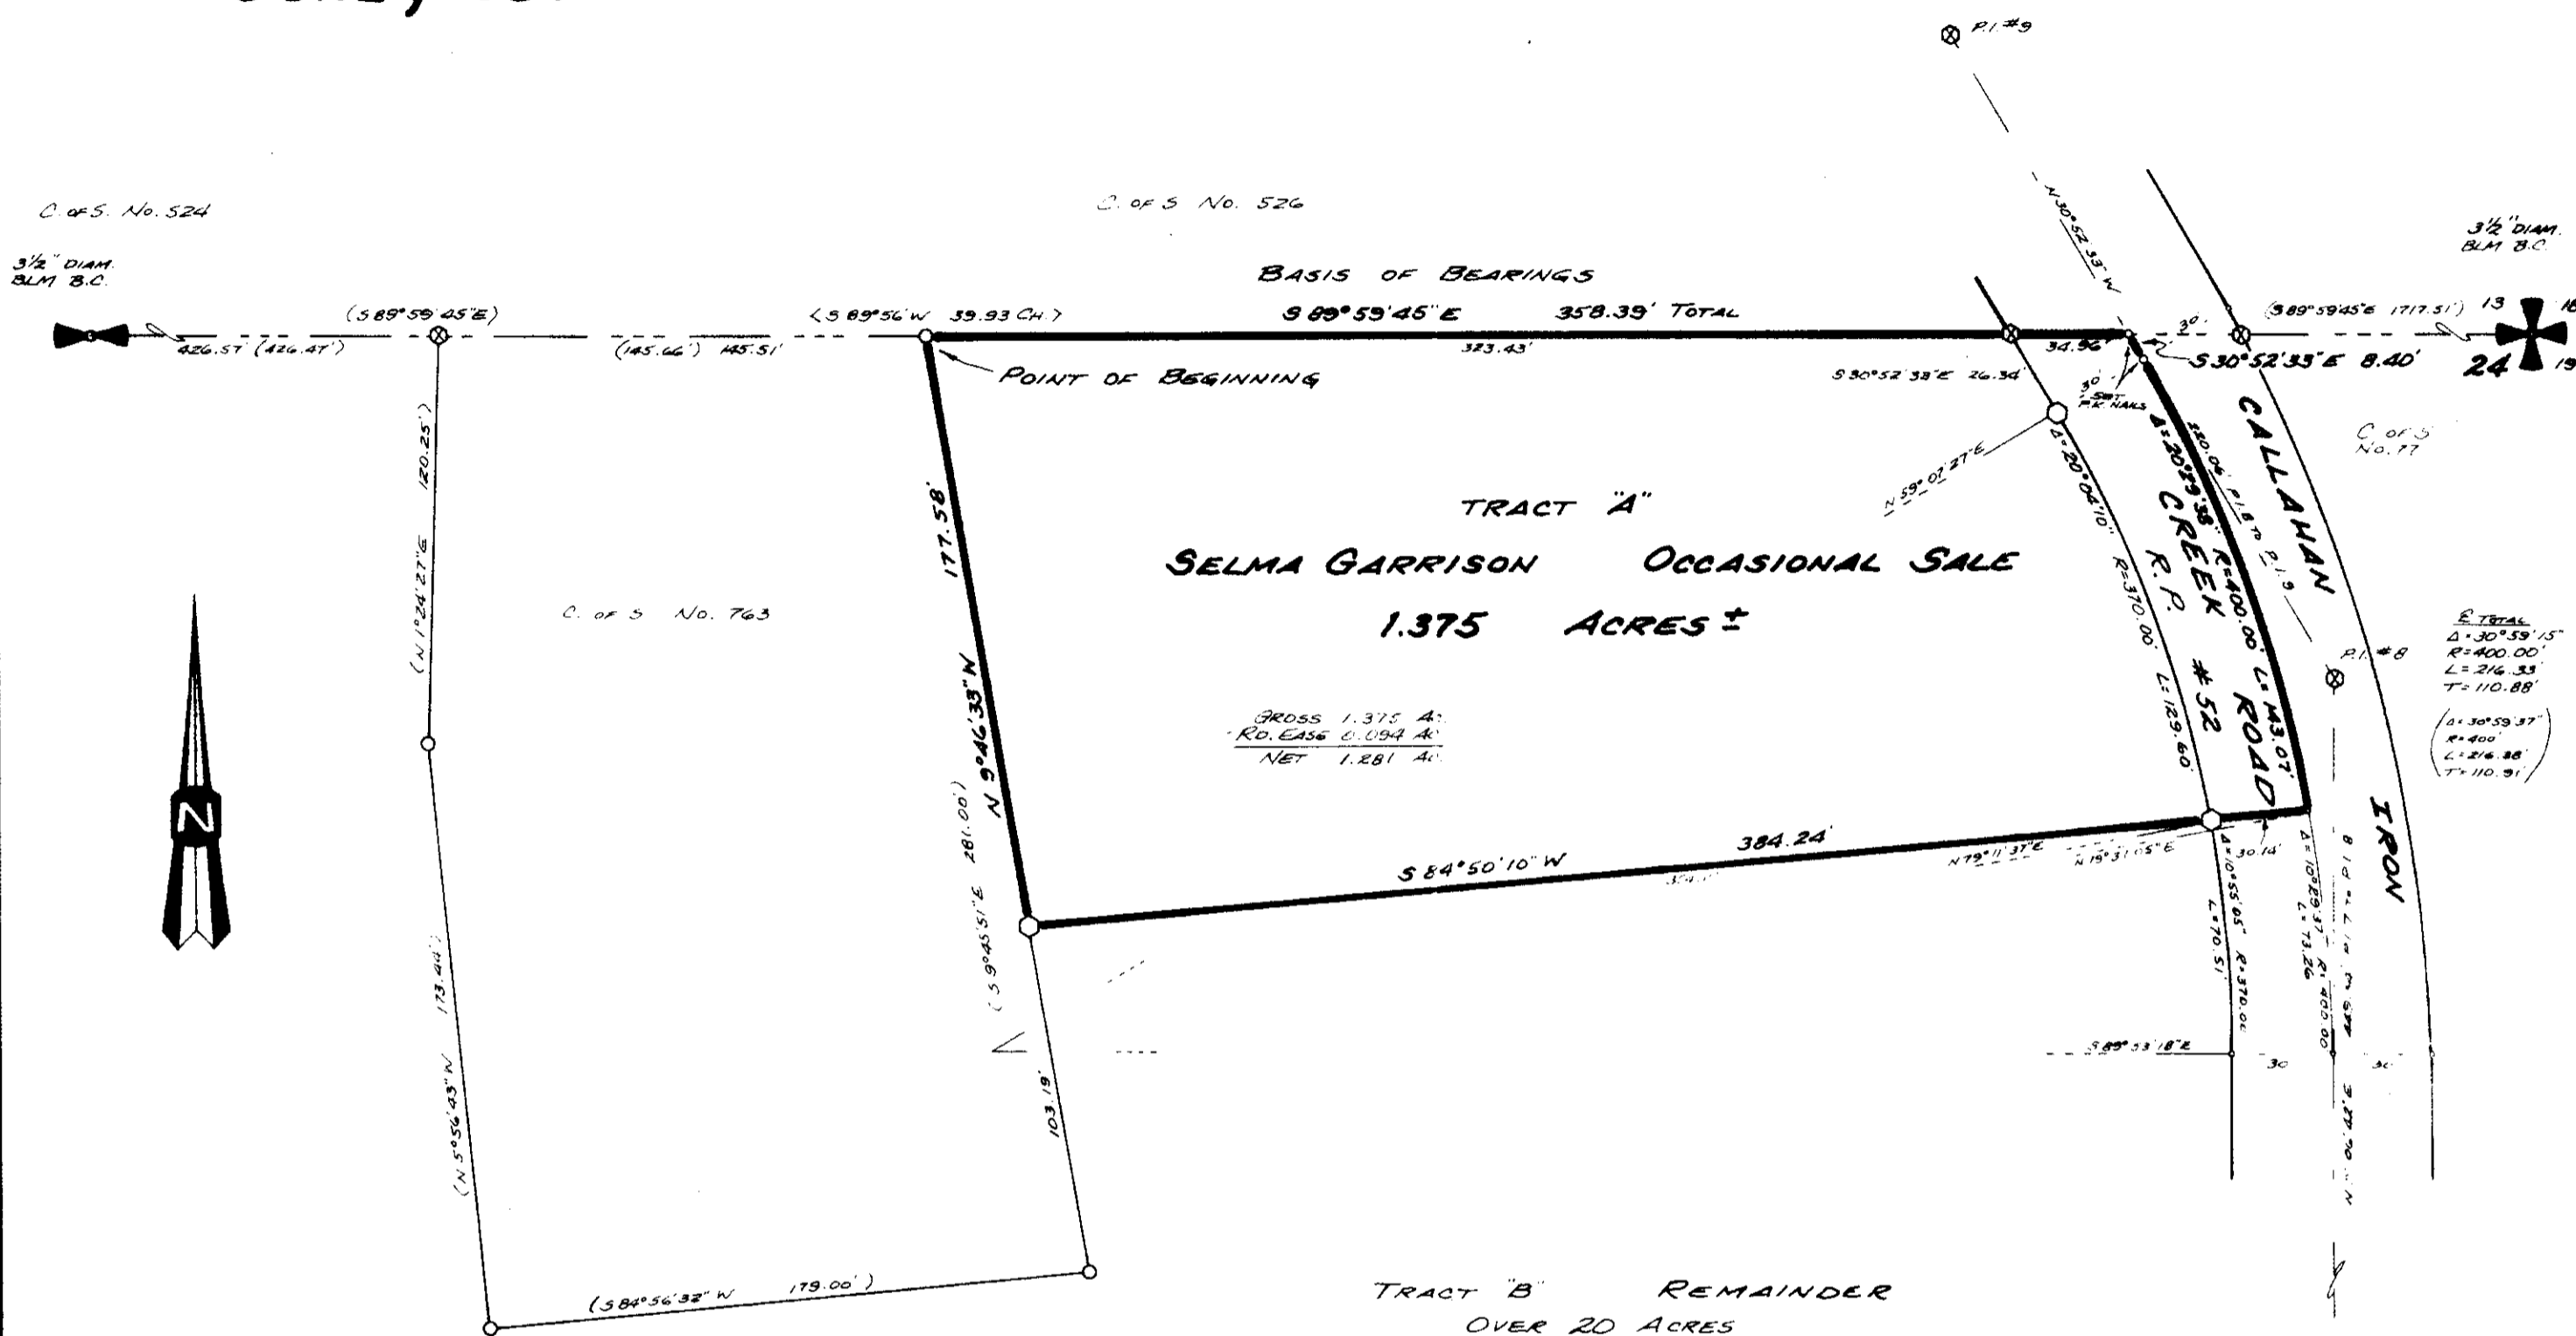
P.I. #9

C. of S. No. 524

C. of S No. 526

3½" DIAM. BLM B.C.

3½" DIAM. BLM B.C.

BASIS OF BEARINGS

(S 89°59'45"E)

(S 89°56' W 39.93 CH.)

S 89°59'45"E 358.39' TOTAL

(S 89°59'45"E 1717.51')

13

24

426.57' (426.47')

(145.66') 145.51'

323.43'

34.96'

30'

S 30°52'33"E 8.40'

POINT OF BEGINNING

S 30°52'33"E 26.34'

30' SET P.K. NAILS

N 30°52'33"W

CALLAHAN CREEK ROAD

C. of S No. 77

N 59°07'27"E

Δ=20°04'10" R=370.00' L=129.60'

Δ=20°29'38" R=400.00' L=143.07'

220.06' P.I. 8 TO P.I. 9

TRACT "A"

SELMA GARRISON OCCASIONAL SALE

1.375 ACRES ±

C. of S No. 763

(N 1°24'27"E 120.25')

177.58'

N 9°46'33"W

R.P. #52

P.I. #8

E TOTAL
Δ=30°59'15"
R=400.00'
L=216.33'
T=110.88'

(Δ=30°59'37"
R=400'
L=216.38'
T=110.91')

GROSS 1.375 Ac
RD. EASE 0.094 Ac
NET 1.281 Ac

384.24'

S 84°50'10" W

N 79°11'37"E

N 19°31'05"E

30.14'

Δ=10°55'05" R=370.00' L=70.51'

Δ=10°29'37" R=400.00' L=73.26'

IRON

(S 9°45'51"E 281.00')

(N 5°56'43"W 173.44')

103.19'

S 89°53'18"E

30

30'

(S 84°56'32" W 179.00')

TRACT "B" REMAINDER
OVER 20 ACRES

N